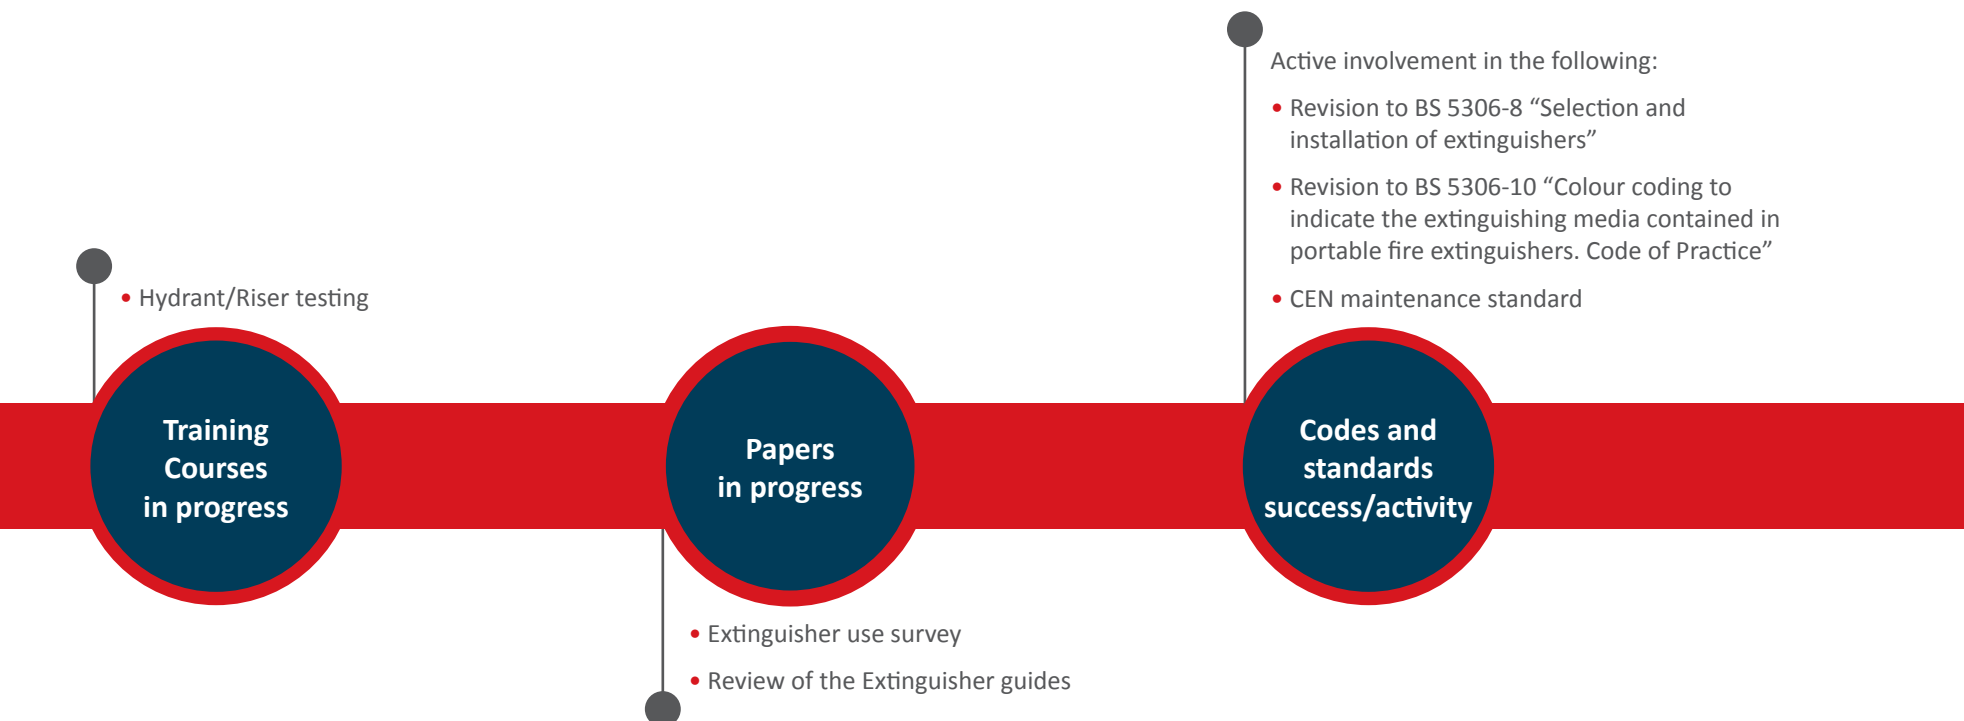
Active involvement in the following:

• Revision to BS 5306-8 “Selection and installation of extinguishers”

• Revision to BS 5306-10 “Colour coding to indicate the extinguishing media contained in portable fire extinguishers. Code of Practice”

• CEN maintenance standard

• Hydrant/Riser testing

Training Courses in progress

Papers in progress

Codes and standards success/activity

• Extinguisher use survey

• Review of the Extinguisher guides